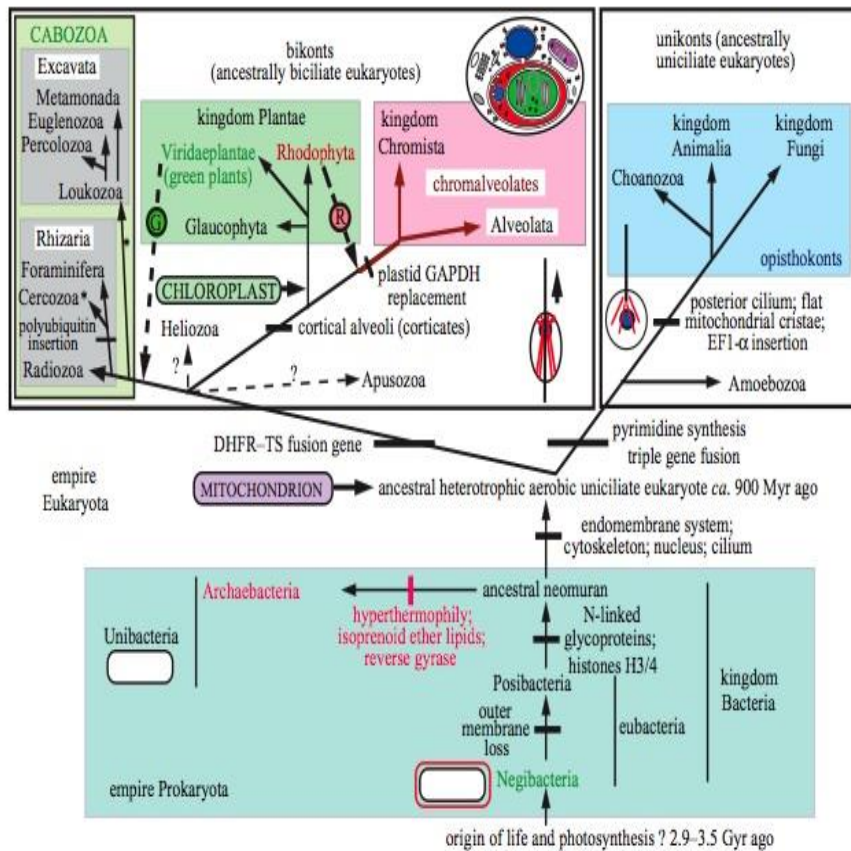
CABOZOA

Excavata

Metamonada
Euglenozoa
Percolozoa

Loukozoa

Rhizaria

Foraminifera
Cercozoa*
polyubiquitin insertion
Radiozoa

bikonts
(ancestrally biciliate eukaryotes)

kingdom Plantae

Viridaeplantae (green plants)

Rhodophyta

G

R

Glaucophyta

kingdom Chromista

chromalveolates

Alveolata

CHLOROPLAST

plastid GAPDH replacement

Heliozoa

cortical alveoli (corticates)

?

?

Apusozoa

unikonts (ancestrally uniciliate eukaryotes)

kingdom Animalia

kingdom Fungi

Choanozoa

opisthokonts

posterior cilium; flat mitochondrial cristae; EF1-$\alpha$ insertion

Amoebozoa

DHFR–TS fusion gene

pyrimidine synthesis triple gene fusion

empire Eukaryota

MITOCHONDRION

ancestral heterotrophic aerobic uniciliate eukaryote ca. 900 Myr ago

endomembrane system; cytoskeleton; nucleus; cilium

Archaebacteria

ancestral neomuran

Unibacteria

hyperthermophily; isoprenoid ether lipids; reverse gyrase

N-linked glycoproteins; histones H3/4

kingdom Bacteria

Posibacteria

outer membrane loss

eubacteria

empire Prokaryota

Negibacteria

origin of life and photosynthesis ? 2.9–3.5 Gyr ago